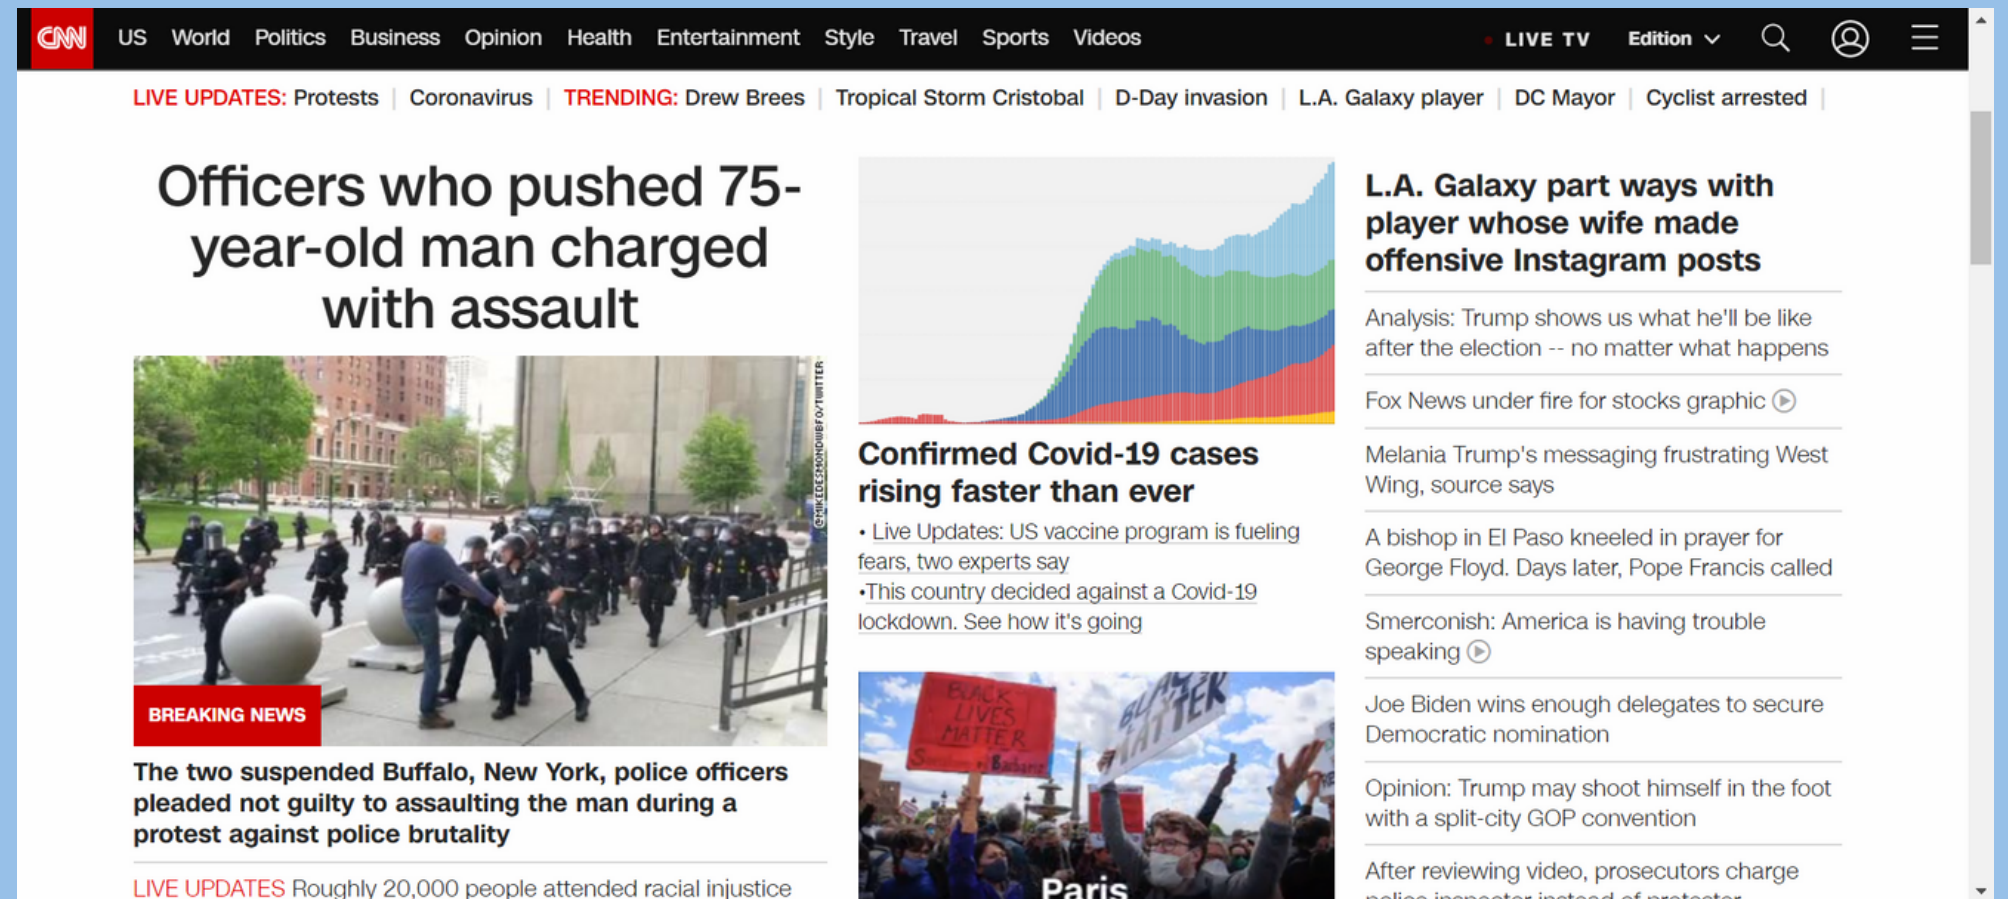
CNN US World Politics Business Opinion Health Entertainment Style Travel Sports Videos LIVE TV Edition

LIVE UPDATES: Protests | Coronavirus | TRENDING: Drew Brees | Tropical Storm Cristobal | D-Day invasion | L.A. Galaxy player | DC Mayor | Cyclist arrested |

Officers who pushed 75-year-old man charged with assault

@MIKEDESMONDWBFO/TWITTER

BREAKING NEWS

The two suspended Buffalo, New York, police officers pleaded not guilty to assaulting the man during a protest against police brutality

LIVE UPDATES Roughly 20,000 people attended racial injustice

Confirmed Covid-19 cases rising faster than ever

• Live Updates: US vaccine program is fueling fears, two experts say

•This country decided against a Covid-19 lockdown. See how it's going

BLACK LIVES MATTER

BLACK LIVES MATTER

Paris

L.A. Galaxy part ways with player whose wife made offensive Instagram posts

Analysis: Trump shows us what he'll be like after the election -- no matter what happens

Fox News under fire for stocks graphic

Melania Trump's messaging frustrating West Wing, source says

A bishop in El Paso kneeled in prayer for George Floyd. Days later, Pope Francis called

Smerconish: America is having trouble speaking

Joe Biden wins enough delegates to secure Democratic nomination

Opinion: Trump may shoot himself in the foot with a split-city GOP convention

After reviewing video, prosecutors charge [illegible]